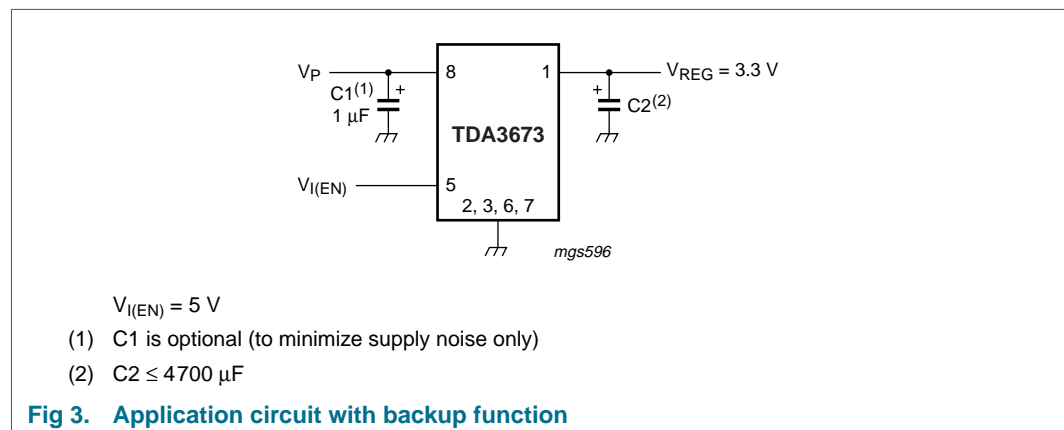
$V_P$

$C1^{(1)}$
1 μF

+

8

1

TDA3673

$V_{REG}$ = 3.3 V

+

$C2^{(2)}$

$V_{I(EN)}$

5

2, 3, 6, 7

mgs596

$V_{I(EN)}$ = 5 V

(1) C1 is optional (to minimize supply noise only)

(2) C2 ≤ 4700 μF

Fig 3. Application circuit with backup function